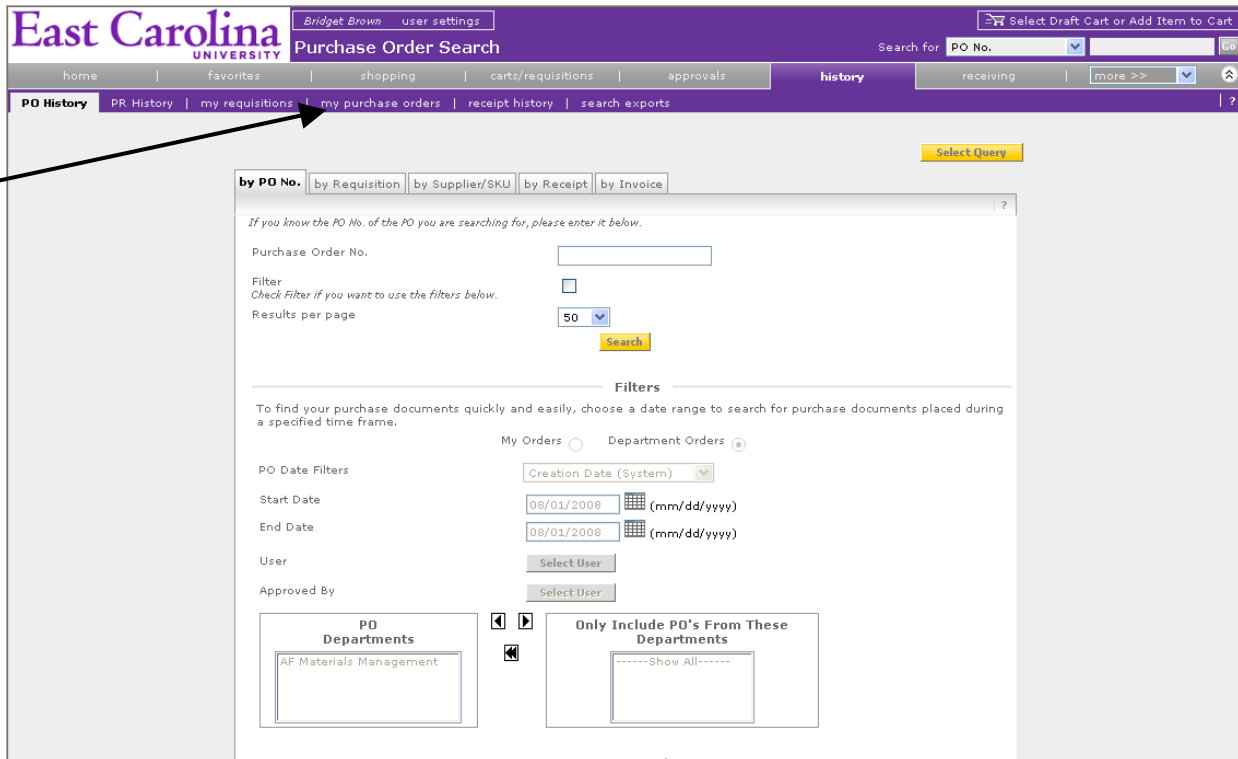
East Carolina UNIVERSITY

Bridget Brown user settings

Purchase Order Search

Select Draft Cart or Add Item to Cart

Search for PO No. Go

home | favorites | shopping | carts/requisitions | approvals | history | receiving | more >>

PO History | PR History | my requisitions | my purchase orders | receipt history | search exports

Select Query

by PO No. | by Requisition | by Supplier/SKU | by Receipt | by Invoice

?

If you know the PO No. of the PO you are searching for, please enter it below.

Purchase Order No.

Filter
Check Filter if you want to use the filters below.

Results per page 50

Search

Filters

To find your purchase documents quickly and easily, choose a date range to search for purchase documents placed during a specified time frame.

My Orders Department Orders

PO Date Filters Creation Date (System)

Start Date 08/01/2008 (mm/dd/yyyy)

End Date 08/01/2008 (mm/dd/yyyy)

User Select User

Approved By Select User

PO Departments

AF Materials Management

Only Include PO's From These Departments

------Show All------